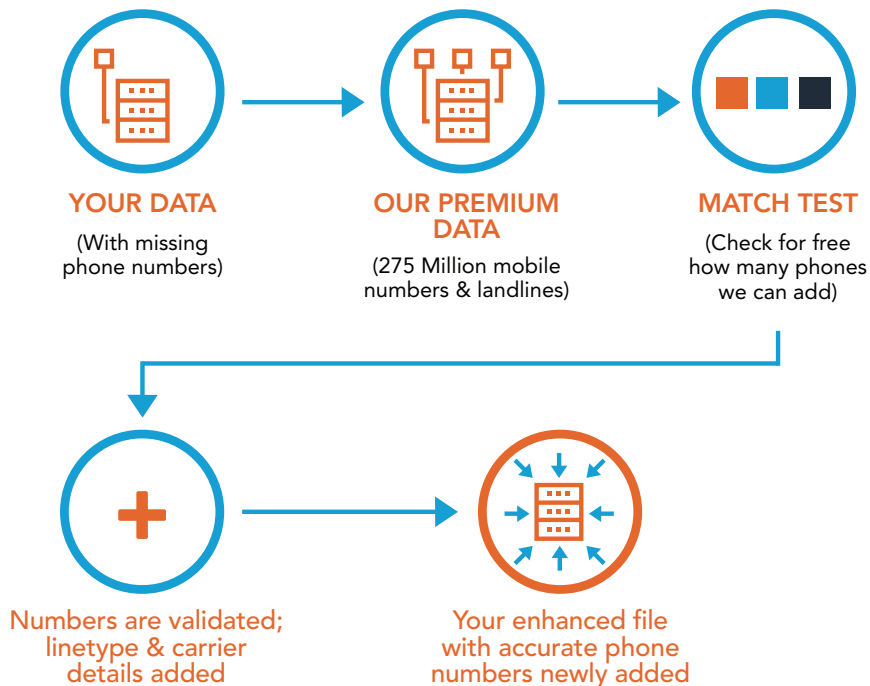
YOUR DATA

(With missing phone numbers)

OUR PREMIUM DATA

(275 Million mobile numbers & landlines)

MATCH TEST

(Check for free how many phones we can add)

Numbers are validated; linetype & carrier details added

Your enhanced file with accurate phone numbers newly added